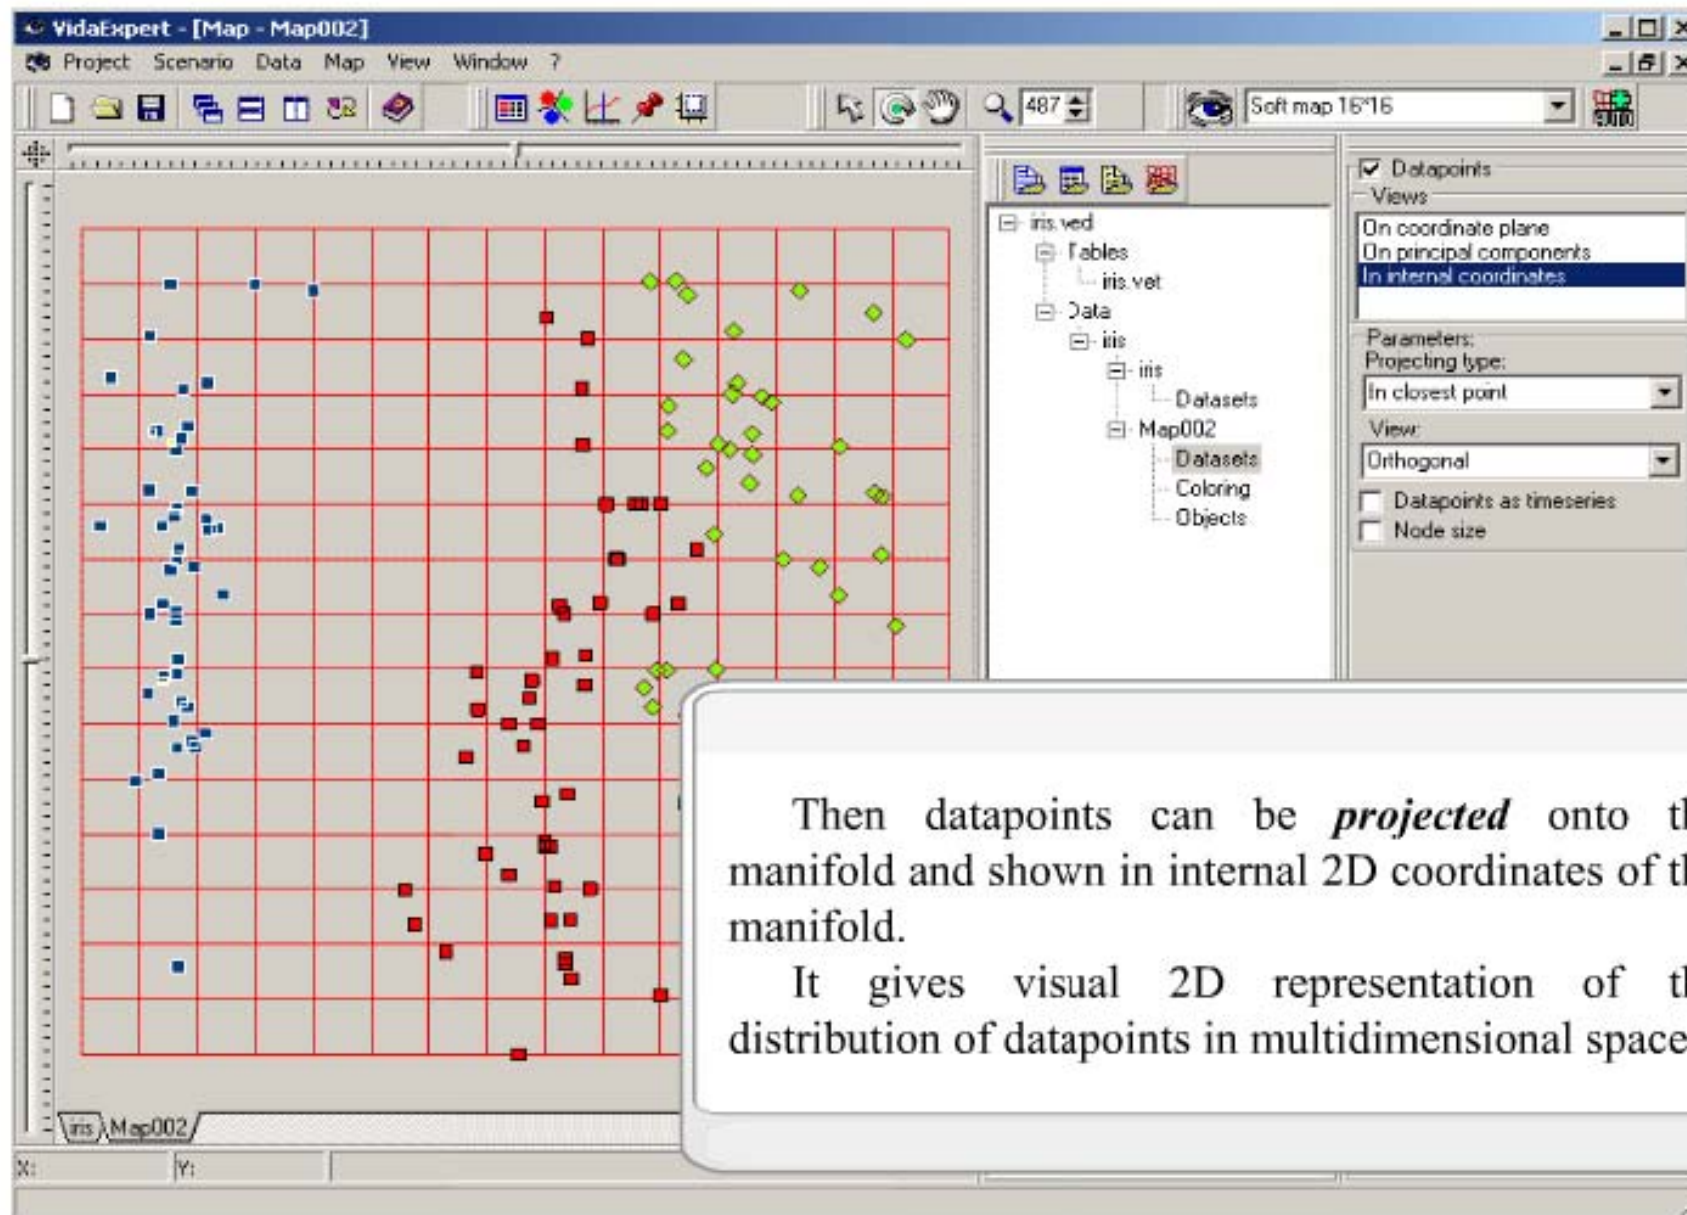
VidaExpert - [Map - Map002]

Project Scenario Data Map View Window ?

487

Soft map 16*16

iris.ved
Tables
iris.vet
Data
iris
iris
Datasets
Map002
Datasets
Coloring
Objects

Datapoints
Views
On coordinate plane
On principal components
In internal coordinates

Parameters:
Projecting type:
In closest point
View:
Orthogonal
Datapoints as timeseries
Node size

Then datapoints can be *projected* onto t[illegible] manifold and shown in internal 2D coordinates of t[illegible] manifold.

It gives visual 2D representation of t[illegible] distribution of datapoints in multidimensional space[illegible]

iris Map002

X:
Y: